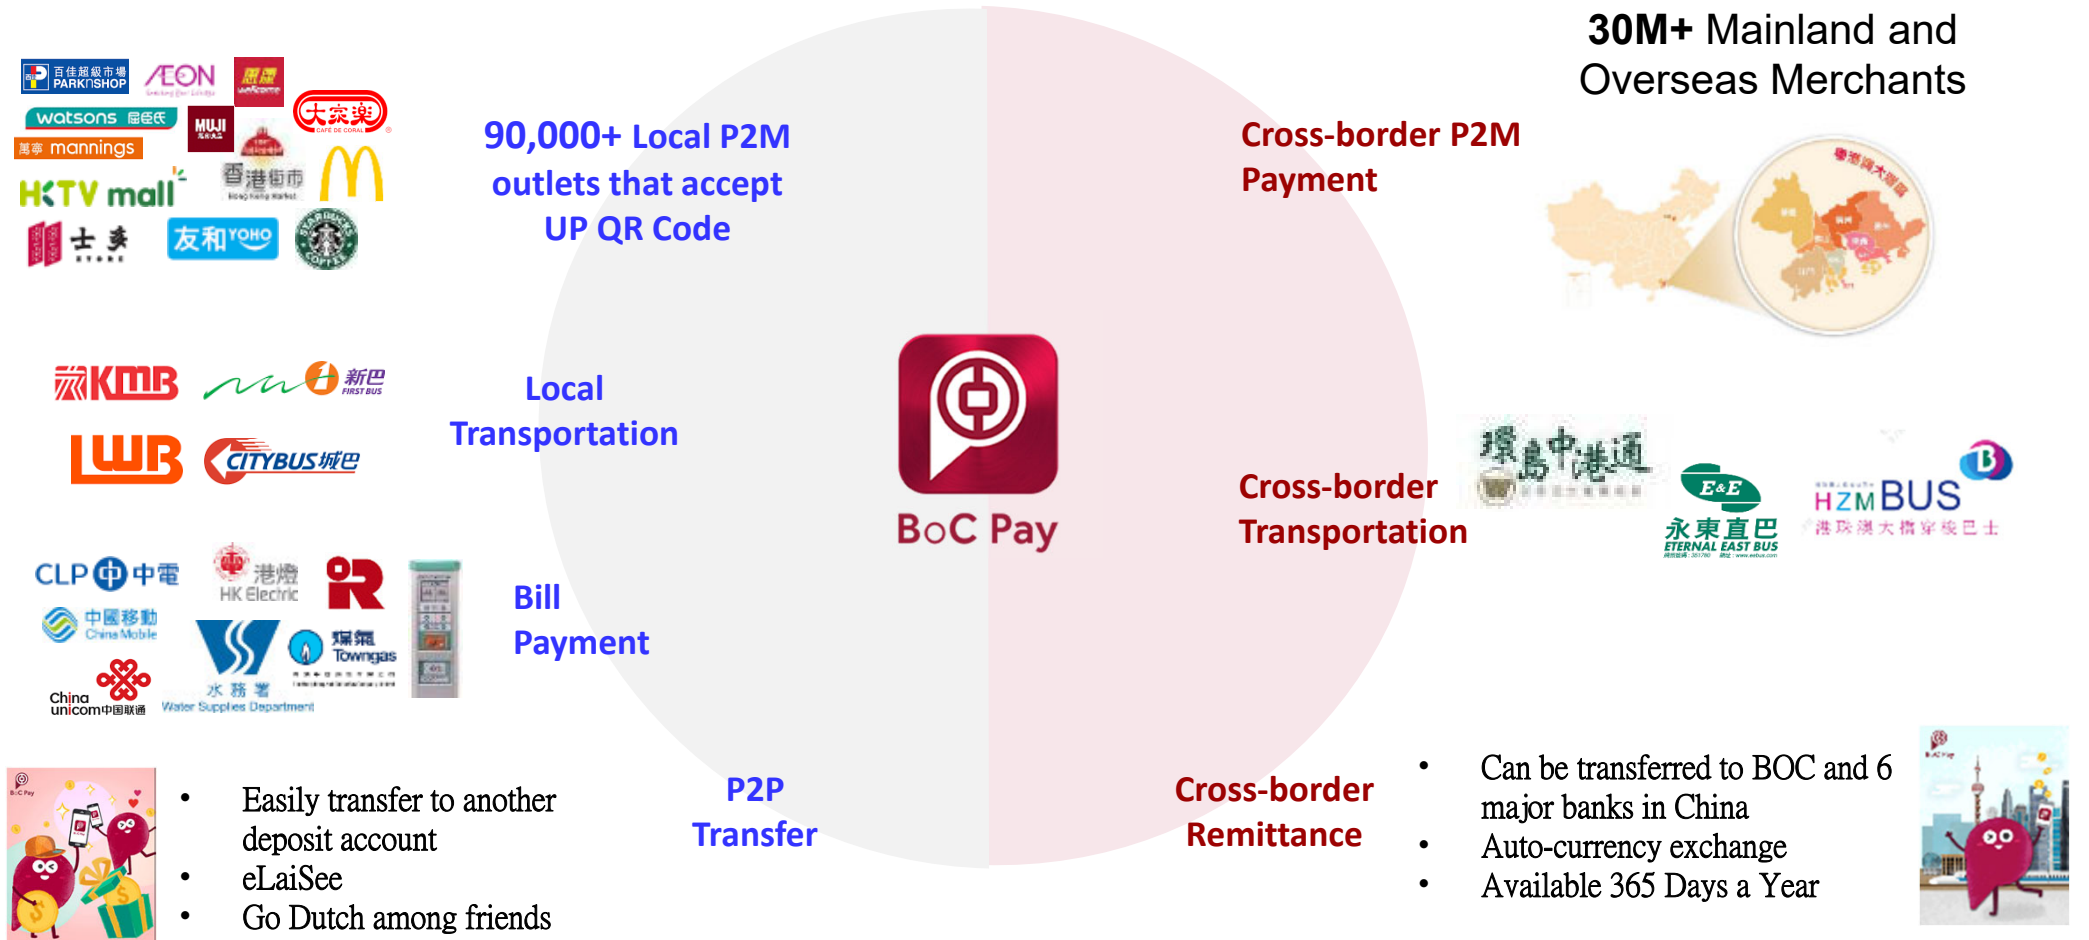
百佳超級市場 PARKnSHOP
AEON
惠康 wellcome
watsons 屈臣氏
MUJI
大家樂
萬寧 mannings
HKTV mall
香港街市
士多
友和 YOHO

90,000+ Local P2M outlets that accept UP QR Code

Cross-border P2M Payment

30M+ Mainland and Overseas Merchants

KMB
新巴 FIRST BUS
LWB
CITYBUS 城巴

Local Transportation

BoC Pay

Cross-border Transportation

環島中港通
E&E 永東直巴 ETERNAL EAST BUS
HZMBUS 港珠澳大橋穿梭巴士

CLP 中電
港燈 HK Electric
中國移動 China Mobile
煤氣 Towngas
China unicom 中国联通
水務署 Water Supplies Department

Bill Payment

• Easily transfer to another deposit account
• eLaiSee
• Go Dutch among friends

P2P Transfer

Cross-border Remittance

• Can be transferred to BOC and 6 major banks in China
• Auto-currency exchange
• Available 365 Days a Year